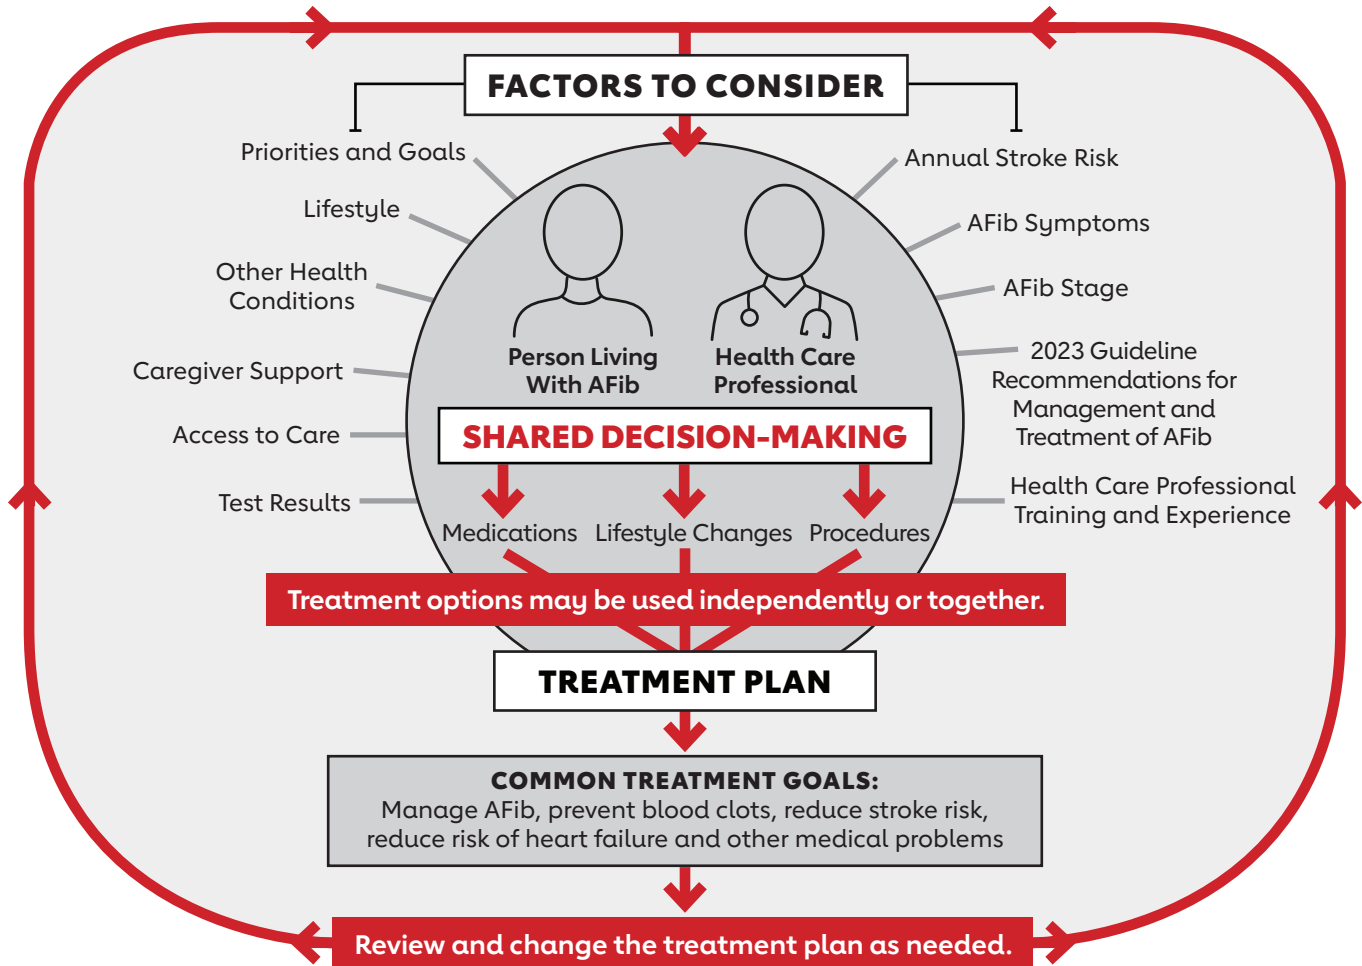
FACTORS TO CONSIDER

Priorities and Goals

Lifestyle

Other Health Conditions

Caregiver Support

Access to Care

Test Results

Annual Stroke Risk

AFib Symptoms

AFib Stage

2023 Guideline Recommendations for Management and Treatment of AFib

Health Care Professional Training and Experience

Person Living With AFib

Health Care Professional

SHARED DECISION-MAKING

Medications

Lifestyle Changes

Procedures

Treatment options may be used independently or together.

TREATMENT PLAN

COMMON TREATMENT GOALS:
Manage AFib, prevent blood clots, reduce stroke risk, reduce risk of heart failure and other medical problems

Review and change the treatment plan as needed.